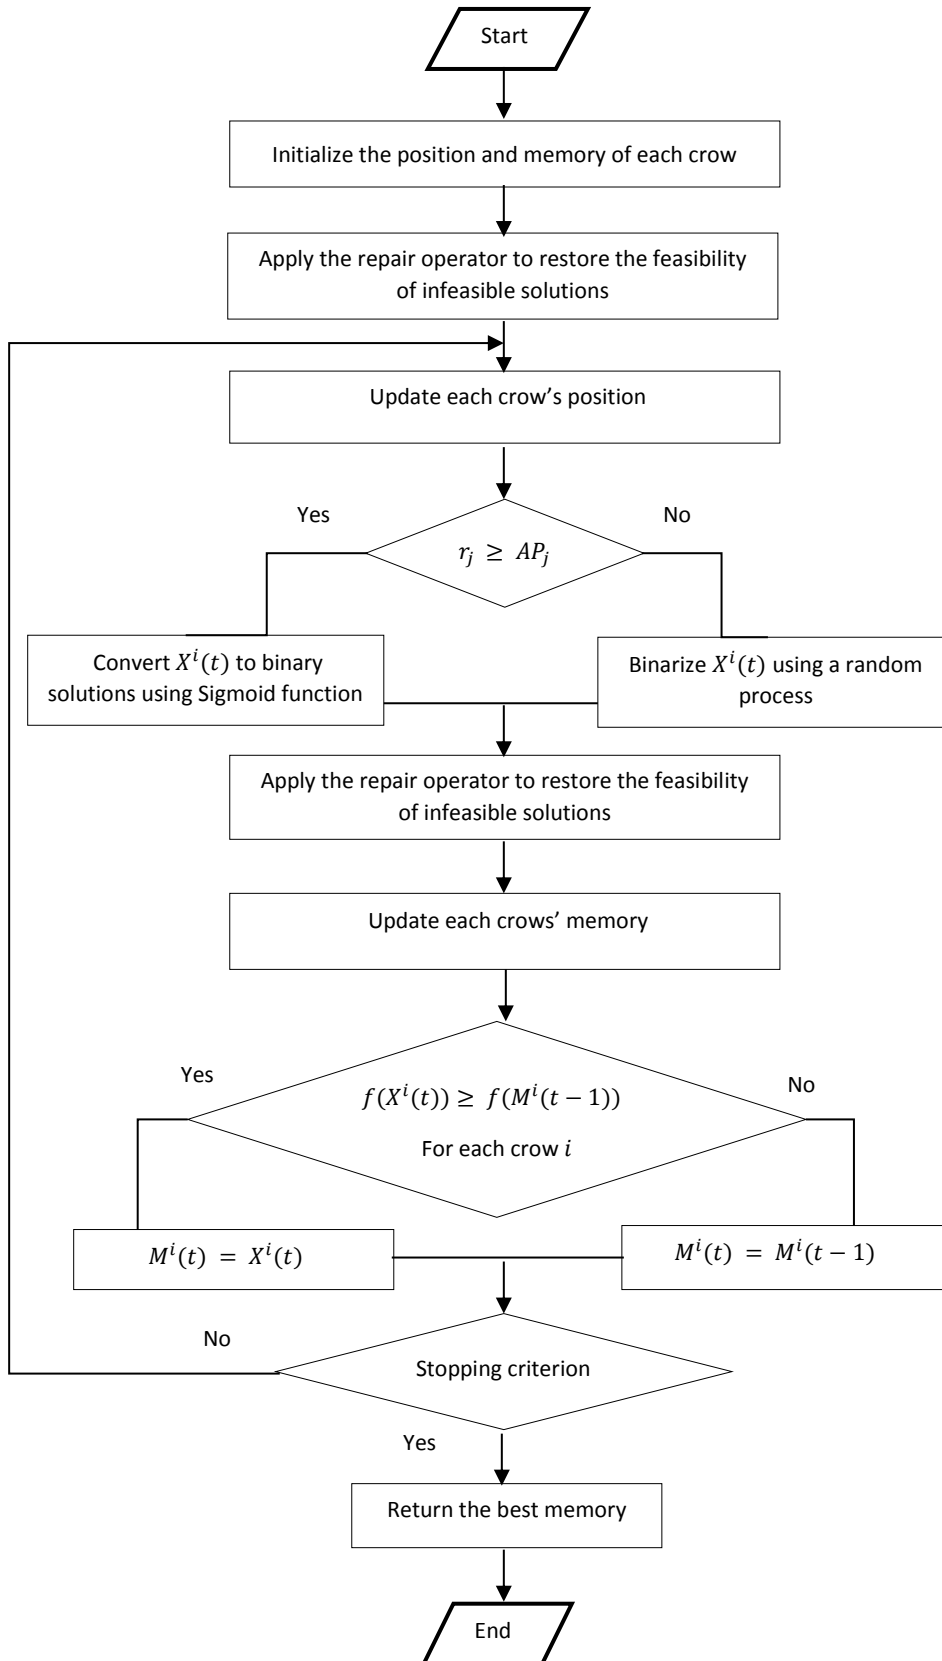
Start

Initialize the position and memory of each crow

Apply the repair operator to restore the feasibility of infeasible solutions

Update each crow’s position

Yes

No

$r_j \geq AP_j$

Convert $X^i(t)$ to binary solutions using Sigmoid function

Binarize $X^i(t)$ using a random process

Apply the repair operator to restore the feasibility of infeasible solutions

Update each crows’ memory

Yes

No

$f(X^i(t)) \geq f(M^i(t-1))$

For each crow $i$

$M^i(t) = X^i(t)$

$M^i(t) = M^i(t-1)$

No

Stopping criterion

Yes

Return the best memory

End